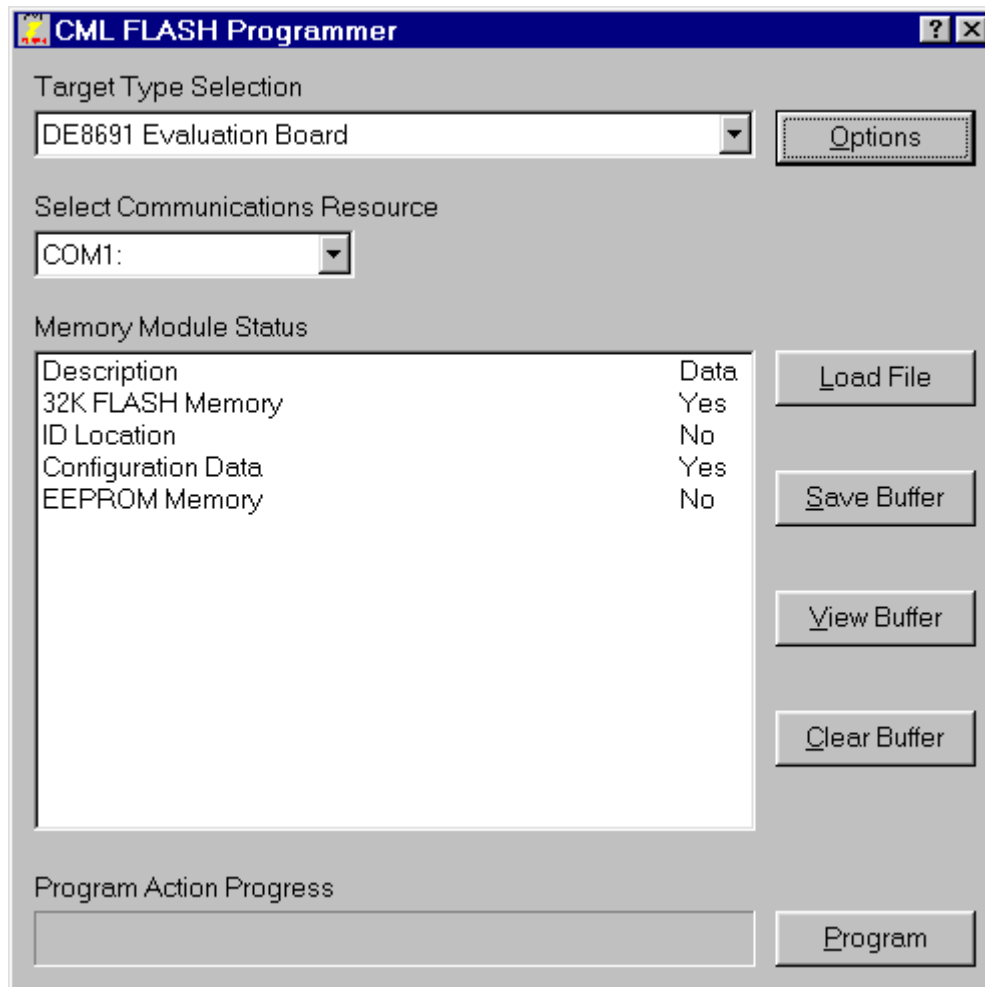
CML FLASH Programmer

? X

Target Type Selection

DE8691 Evaluation Board

Options

Select Communications Resource

COM1:

Memory Module Status

| Description | Data |
|---|---|
| 32K FLASH Memory | Yes |
| ID Location | No |
| Configuration Data | Yes |
| EEPROM Memory | No |

Load File

Save Buffer

View Buffer

Clear Buffer

Program Action Progress

Program